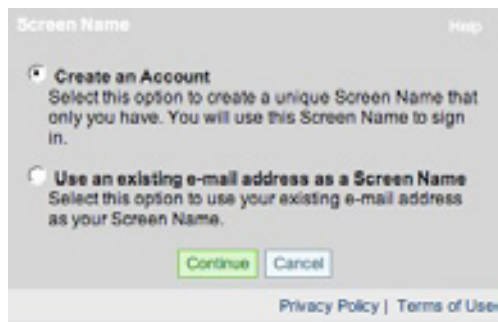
Screen Name

Help

Create an Account
Select this option to create a unique Screen Name that only you have. You will use this Screen Name to sign in.

Use an existing e-mail address as a Screen Name
Select this option to use your existing e-mail address as your Screen Name.

Continue Cancel

Privacy Policy | Terms of Use